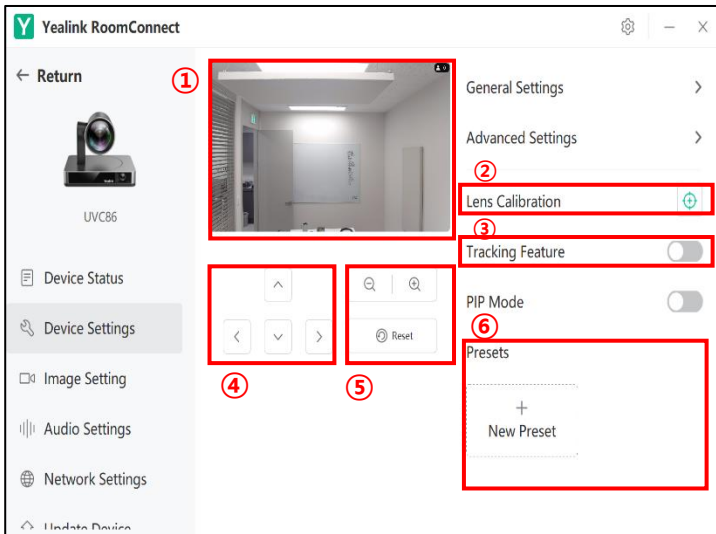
Y Yealink RoomConnect

← Return

UVC86

Device Status

Device Settings

Image Setting

Audio Settings

Network Settings

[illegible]

①

④

⑤

Reset

General Settings

Advanced Settings

②

Lens Calibration

③

Tracking Feature

PIP Mode

⑥

Presets

+

New Preset